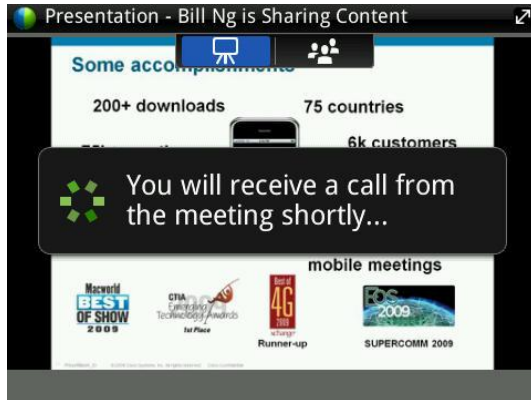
Presentation - Bill Ng is Sharing Content

Some accomplishments

200+ downloads

75 countries

6k customers

You will receive a call from the meeting shortly...

mobile meetings

Macworld BEST OF SHOW 2009

CTIA Emerging Technology Awards 1st Place

Best of 4G 2009

Runner-up

FOS 2009

SUPERCOMM 2009